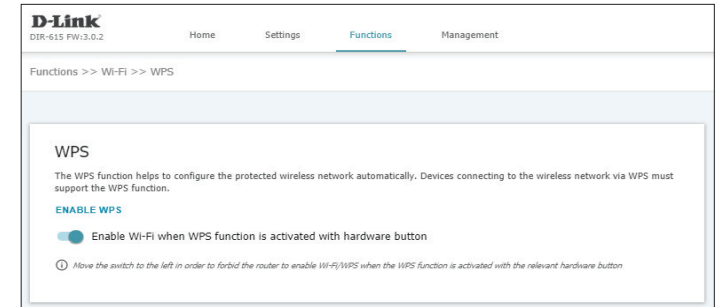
D-Link
DIR-615 FW:3.0.2

Home Settings Functions Management

Functions >> Wi-Fi >> WPS

WPS

The WPS function helps to configure the protected wireless network automatically. Devices connecting to the wireless network via WPS must support the WPS function.

ENABLE WPS

Enable Wi-Fi when WPS function is activated with hardware button

ⓘ Move the switch to the left in order to forbid the router to enable Wi-Fi/WPS when the WPS function is activated with the relevant hardware button